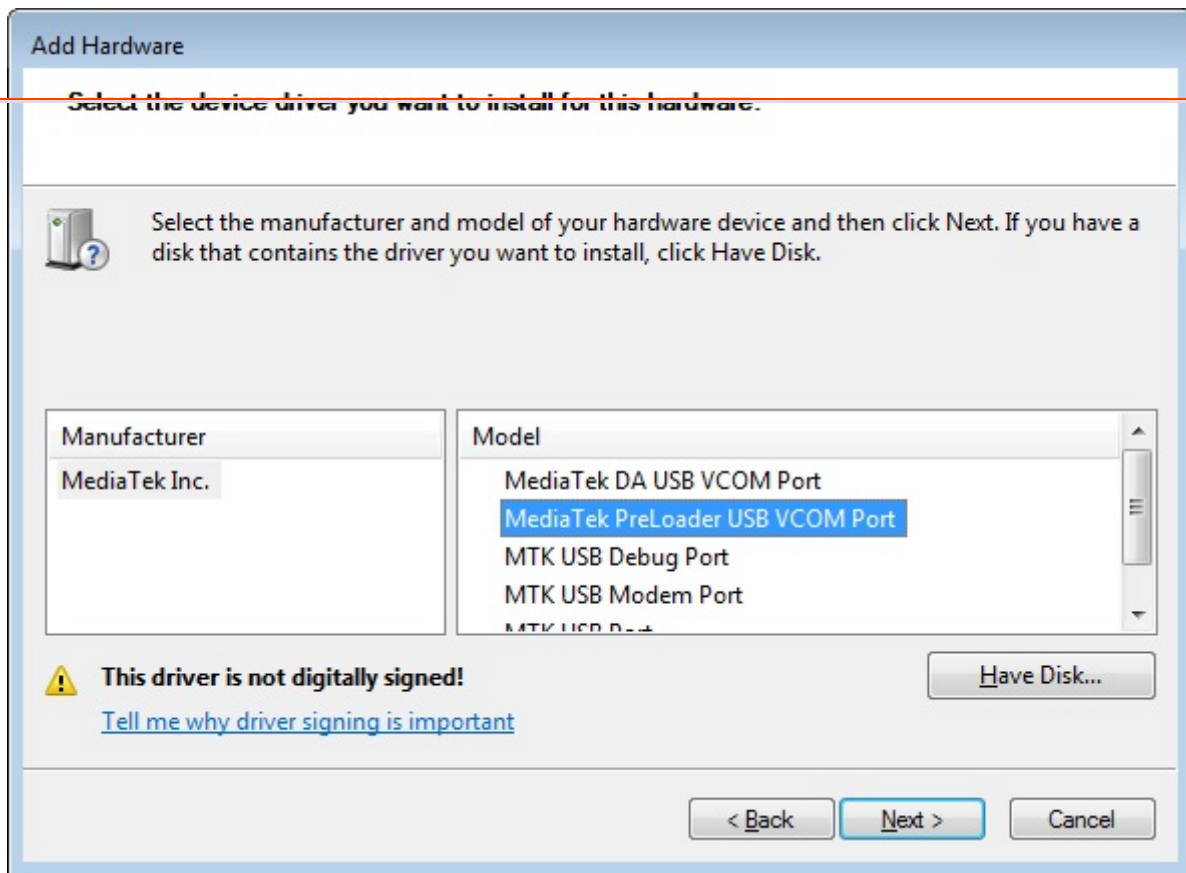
Add Hardware

Select the device driver you want to install for this hardware.

Select the manufacturer and model of your hardware device and then click Next. If you have a disk that contains the driver you want to install, click Have Disk.

| Manufacturer |
|---|
| MediaTek Inc. |

| Model |
|---|
| MediaTek DA USB VCOM Port |
| MediaTek PreLoader USB VCOM Port |
| MTK USB Debug Port |
| MTK USB Modem Port |
| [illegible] |

This driver is not digitally signed!

Tell me why driver signing is important

Have Disk...

< Back Next > Cancel